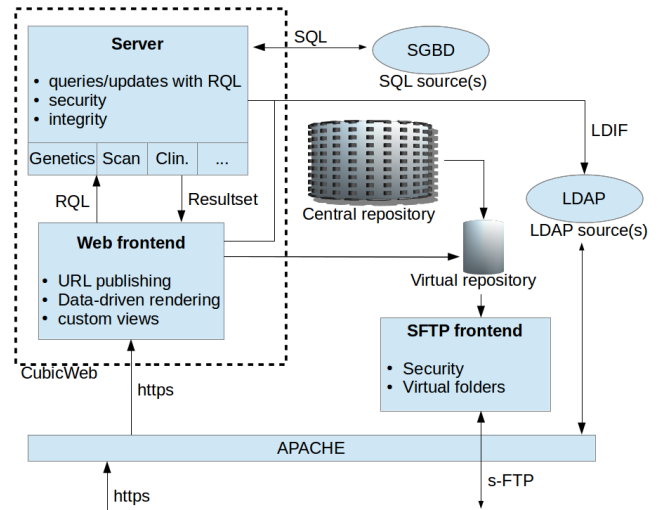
**Server**

- queries/updates with RQL
- security
- integrity

| Genetics | Scan | Clin. | ... |
|---|---|---|---|

SQL

SGBD

SQL source(s)

LDIF

Central repository

LDAP

LDAP source(s)

RQL

Resultset

**Web frontend**

- URL publishing
- Data-driven rendering
- custom views

Virtual repository

**SFTP frontend**

- Security
- Virtual folders

CubicWeb

https

APACHE

https

s-FTP